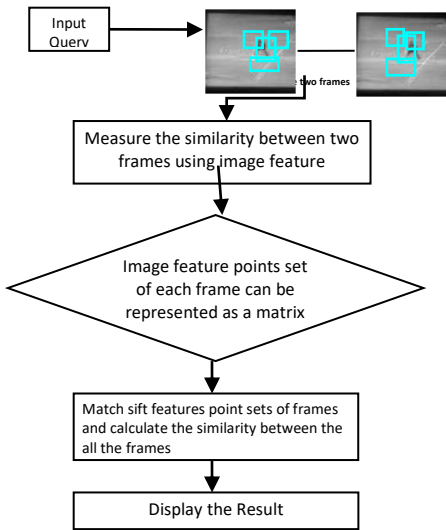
Input Querv

two frames

Measure the similarity between two frames using image feature

Image feature points set of each frame can be represented as a matrix

Match sift features point sets of frames and calculate the similarity between the all the frames

Display the Result